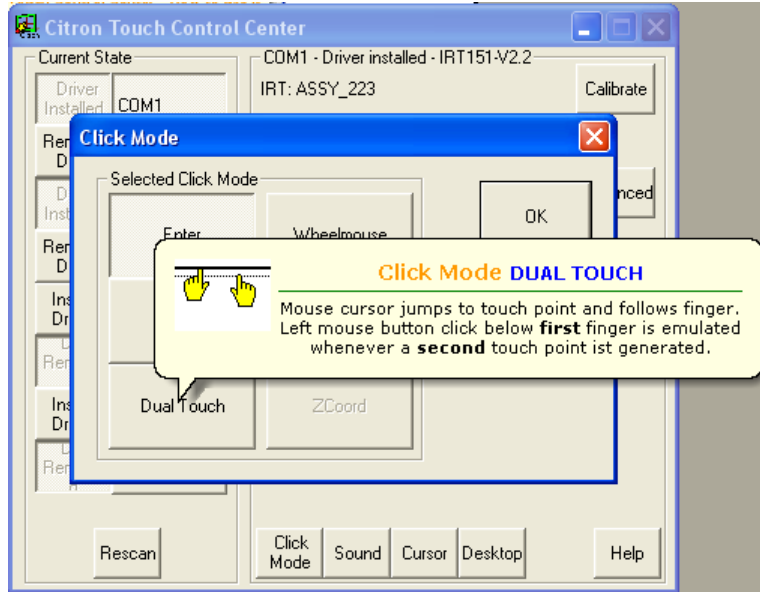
Citron Touch Control Center

Current State

Driver Installed

COM1

Ren D

D Inst

Ren D

Ins Dr

Ren

Ins Dr

Ren

COM1 - Driver installed - IRT151-V2.2

IRT: ASSY_223

Calibrate

Click Mode

Selected Click Mode

Enter

Wheelmouse

OK

nced

Click Mode DUAL TOUCH

Mouse cursor jumps to touch point and follows finger. Left mouse button click below **first** finger is emulated whenever a **second** touch point ist generated.

Dual Touch

ZCoord

Rescan

Click Mode

Sound

Cursor

Desktop

Help